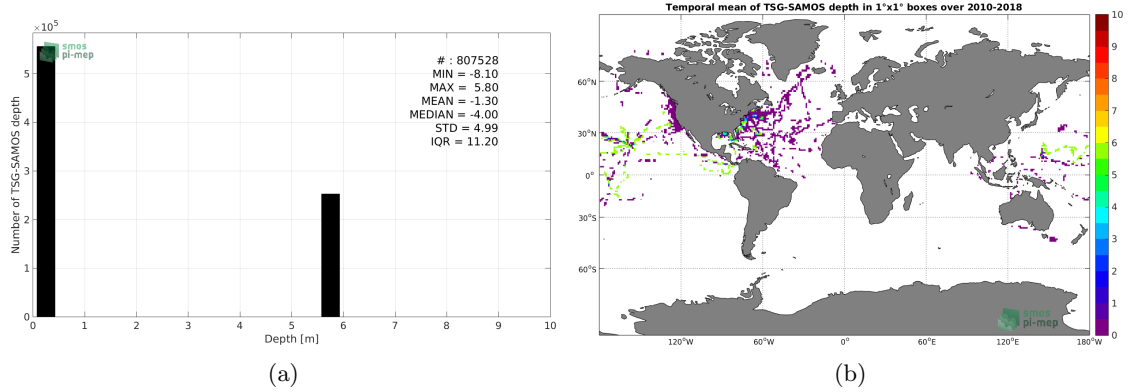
$\times10^5$

smos pi-mep

# : 807528
MIN = -8.10
MAX = 5.80
MEAN = -1.30
MEDIAN = -4.00
STD = 4.99
IQR = 11.20

Number of TSG-SAMOS depth

5
4
3
2
1
0

0 1 2 3 4 5 6 7 8 9 10

Depth [m]

(a)

Temporal mean of TSG-SAMOS depth in 1°x1° boxes over 2010-2018

60°N
30°N
0°
30°S
60°S

120°W 60°W 0° 60°E 120°E 180°W

smos pi-mep

10
9
8
7
6
5
4
3
2
1
0

(b)